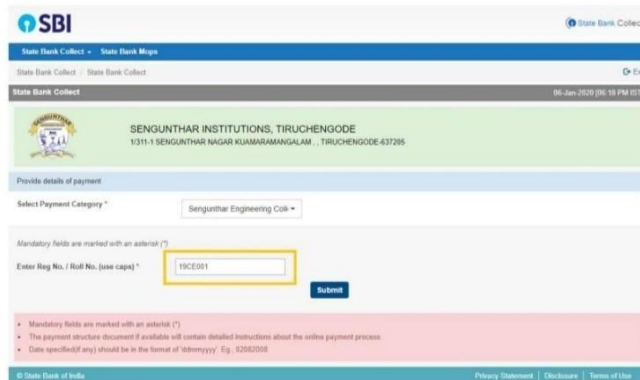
SBI

State Bank Collec

State Bank Collect ▾ State Bank Mops

State Bank Collect / State Bank Collect

E

State Bank Collect

06-Jan-2020 [06:18 PM IST

SENGUNTHAR

SENGUNTHAR INSTITUTIONS, TIRUCHENGODE
1/311-1 SENGUNTHAR NAGAR KUAMARAMANGALAM, , TIRUCHENGODE-637205

Provide details of payment

Select Payment Category *

Sengunthar Engineering Coll ▾

Mandatory fields are marked with an asterisk (*)

Enter Reg No. / Roll No. (use caps) *

19CE001

Submit

• Mandatory fields are marked with an asterisk (*)
• The payment structure document if available will contain detailed instructions about the online payment process
• Date specified(if any) should be in the format of 'ddmmyyyy'. Eg., 02082008

© State Bank of India

Privacy Statement | Disclosure | Terms of Use